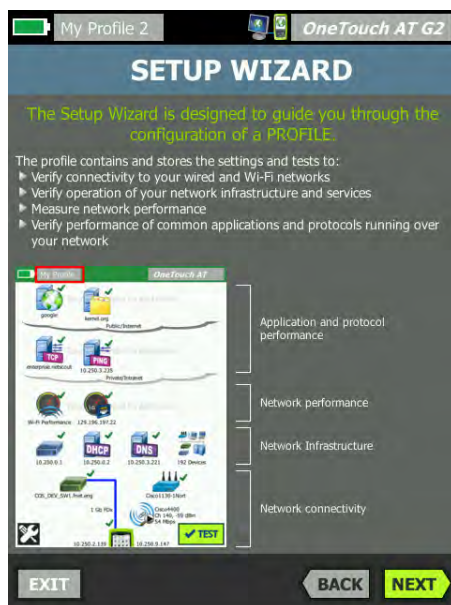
My Profile 2

OneTouch AT G2

SETUP WIZARD

The Setup Wizard is designed to guide you through the configuration of a PROFILE.

The profile contains and stores the settings and tests to:
▶ Verify connectivity to your wired and Wi-Fi networks
▶ Verify operation of your network infrastructure and services
▶ Measure network performance
▶ Verify performance of common applications and protocols running over your network

My Profile

OneTouch AT

google

kernel.org

Public/Internet

TCP

PING

enterprise.netscout

10.250.3.235

Private/Intranet

Wi-Fi Performance

129.196.197.22

DHCP

DNS

10.250.0.1

10.250.0.2

10.250.3.221

192 Devices

COS_DEV_SW1.fnet.eng

Cisco1130-1Nort

1 Gb FDx

Cisco4400
Ch 140, -55 dBm
54 Mbps

10.250.2.119

10.250.0.147

TEST

Application and protocol performance

Network performance

Network Infrastructure

Network connectivity

EXIT

BACK

NEXT